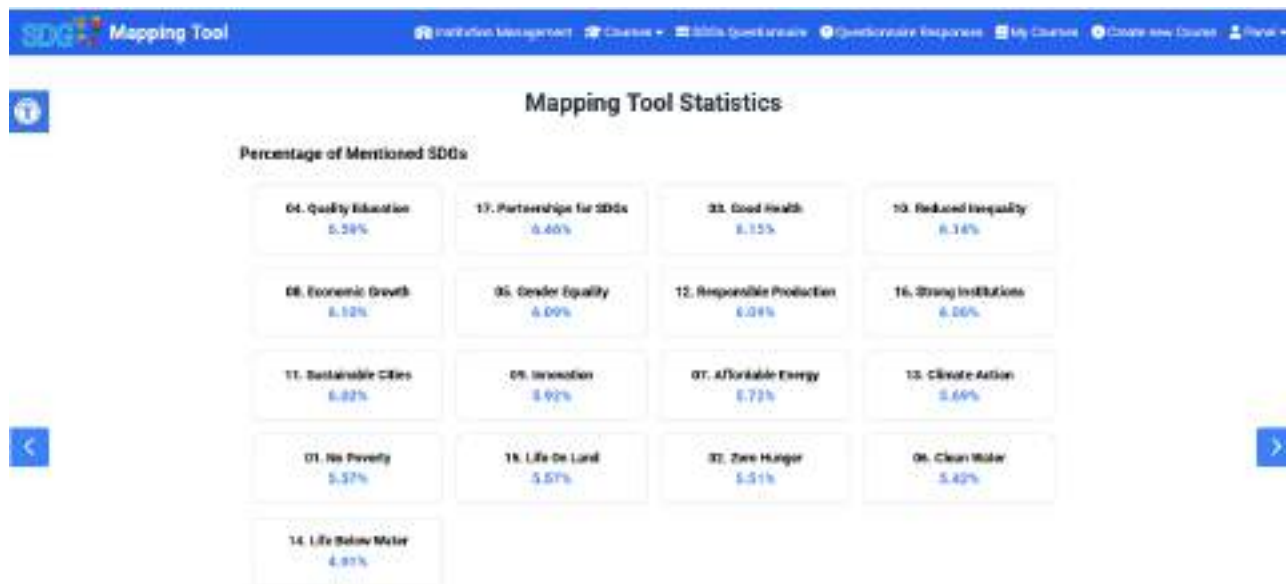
SDG Mapping Tool

Institution Management Courses SDGs Questionnaire Questionnaire Responses My Courses Create new Course Panel

Mapping Tool Statistics

Percentage of Mentioned SDGs

04. Quality Education
6.59%

17. Partnerships for SDGs
6.46%

03. Good Health
6.15%

10. Reduced Inequality
6.14%

08. Economic Growth
6.10%

05. Gender Equality
6.09%

12. Responsible Production
6.09%

16. Strong Institutions
6.06%

11. Sustainable Cities
6.02%

09. Innovation
5.92%

07. Affordable Energy
5.73%

13. Climate Action
5.69%

01. No Poverty
5.57%

15. Life On Land
5.57%

02. Zero Hunger
5.51%

06. Clean Water
5.42%

14. Life Below Water
4.91%